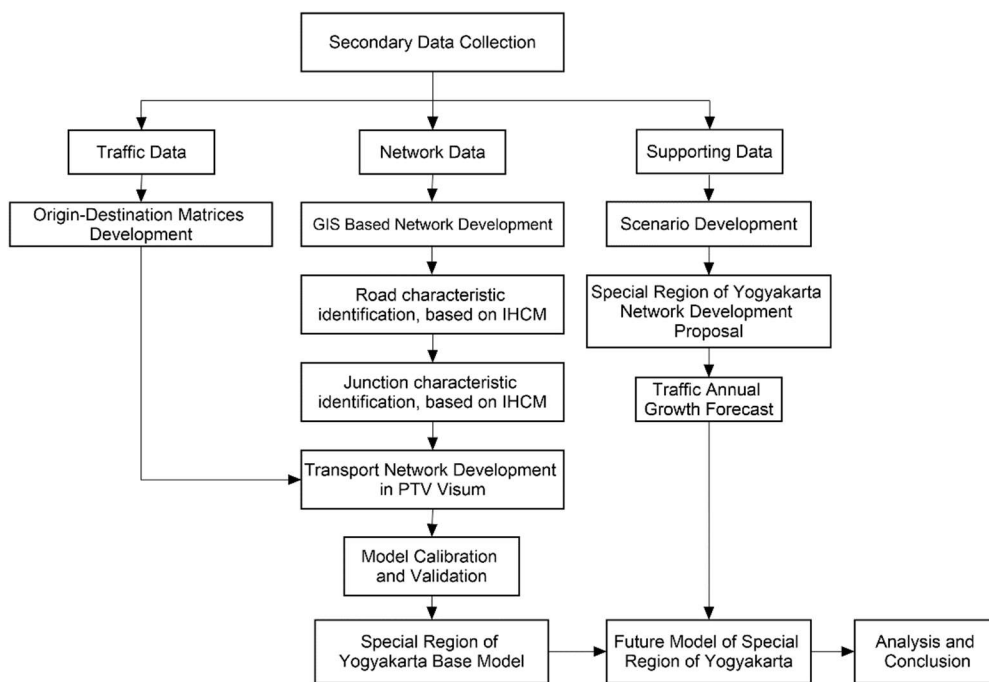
Secondary Data Collection

Traffic Data

Network Data

Supporting Data

Origin-Destination Matrices Development

GIS Based Network Development

Scenario Development

Road characteristic identification, based on IHCM

Special Region of Yogyakarta Network Development Proposal

Junction characteristic identification, based on IHCM

Traffic Annual Growth Forecast

Transport Network Development in PTV Visum

Model Calibration and Validation

Special Region of Yogyakarta Base Model

Future Model of Special Region of Yogyakarta

Analysis and Conclusion